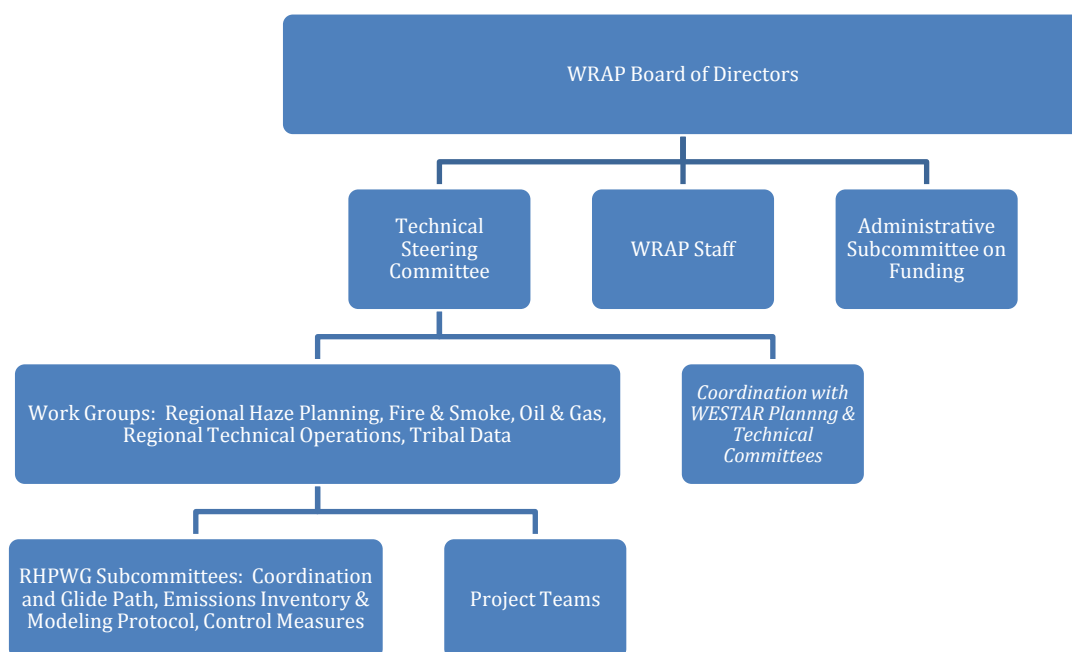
WRAP Board of Directors

Technical Steering Committee

WRAP Staff

Administrative Subcommittee on Funding

Work Groups: Regional Haze Planning, Fire & Smoke, Oil & Gas, Regional Technical Operations, Tribal Data

*Coordination with WESTAR Plannng & Technical Committees*

RHPWG Subcommittees: Coordination and Glide Path, Emissions Inventory & Modeling Protocol, Control Measures

Project Teams